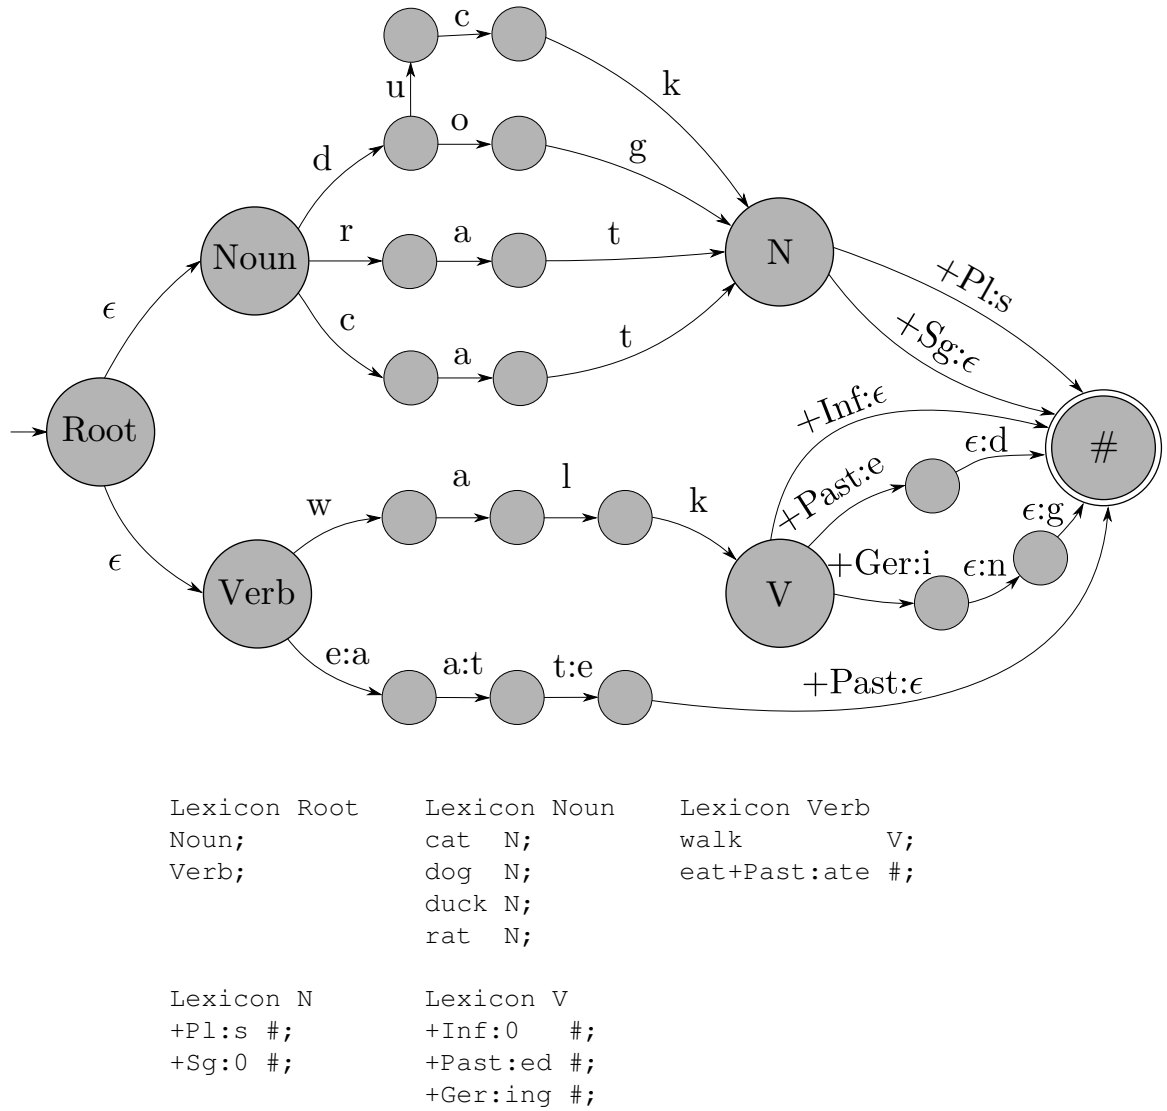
c
u
k
o
d
g
Noun
r
a
t
N
+Pl:s
$\epsilon$
c
a
t
+Sg:$\epsilon$
Root
+Inf:$\epsilon$
#
$\epsilon$:d
a
l
+Past:e
$\epsilon$:g
w
k
$\epsilon$
Verb
V
+Ger:i
$\epsilon$:n
e:a
a:t
t:e
+Past:$\epsilon$

| Lexicon Root | Lexicon Noun | Lexicon Verb |
|---|---|---|
| Noun; | cat N; | walk V; |
| Verb; | dog N; | eat+Past:ate #; |
| | duck N; | |
| | rat N; | |

| Lexicon N | Lexicon V |
|---|---|
| +Pl:s #; | +Inf:0 #; |
| +Sg:0 #; | +Past:ed #; |
| | +Ger:ing #; |